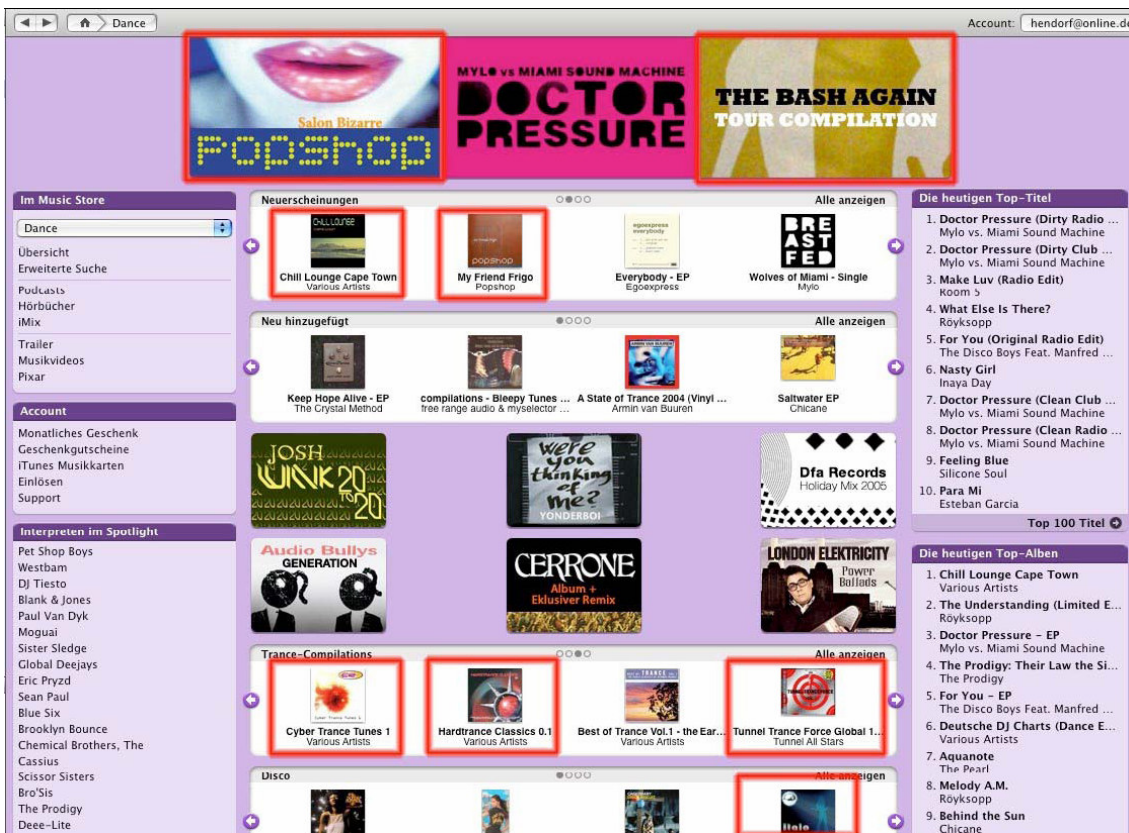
Dance

Account: hendorf@online.de

Salon Bizarre
popshop

MYLO vs MIAMI SOUND MACHINE
DOCTOR PRESSURE

THE BASH AGAIN
TOUR COMPILATION

Im Music Store

Dance

Übersicht
Erweiterte Suche
Podcasts
Hörbücher
iMix
Trailer
Musikvideos
Pixar

Account

Monatliches Geschenk
Geschenkgutscheine
iTunes Musikkarten
Einlösen
Support

Interpreten im Spotlight

Pet Shop Boys
Westbam
DJ Tiesto
Blank & Jones
Paul Van Dyk
Moguai
Sister Sledge
Global Deejays
Eric Pryzd
Sean Paul
Blue Six
Brooklyn Bounce
Chemical Brothers, The
Cassius
Scissor Sisters
Bro'Sis
The Prodigy
Deee-Lite

Neuerscheinungen
Alle anzeigen

Chill Lounge Cape Town
Various Artists
My Friend Frigo
Popshop
Everybody - EP
Egoexpress
Wolves of Miami - Single
Mylo

Neu hinzugefügt
Alle anzeigen

Keep Hope Alive - EP
The Crystal Method
compilations - Bleepy Tunes ...
free range audio & myselector ...
A State of Trance 2004 (Vinyl ...
Armin van Buuren
Saltwater EP
Chicane

JOSH WINK 20 TO 20
were you thinking of me?
YONDERBOI
Dfa Records
Holiday Mix 2005

Audio Bullys
GENERATION
CERRONE
Album + Eklusiver Remix
LONDON ELEKTRICITY
Power Ballads

Trance-Compilations
Alle anzeigen

Cyber Trance Tunes 1
Various Artists
Hardtrance Classics 0.1
Various Artists
Best of Trance Vol.1 - the Ear...
Various Artists
Tunnel Trance Force Global 1...
Tunnel All Stars

Disco
Alle anzeigen

Die heutigen Top-Titel

1. Doctor Pressure (Dirty Radio ...
Mylo vs. Miami Sound Machine
2. Doctor Pressure (Dirty Club ...
Mylo vs. Miami Sound Machine
3. Make Luv (Radio Edit)
Room 5
4. What Else Is There?
Röyksopp
5. For You (Original Radio Edit)
The Disco Boys Feat. Manfred ...
6. Nasty Girl
Inaya Day
7. Doctor Pressure (Clean Club ...
Mylo vs. Miami Sound Machine
8. Doctor Pressure (Clean Radio ...
Mylo vs. Miami Sound Machine
9. Feeling Blue
Silicone Soul
10. Para Mi
Esteban Garcia

Top 100 Titel

Die heutigen Top-Alben

1. Chill Lounge Cape Town
Various Artists
2. The Understanding (Limited E...
Röyksopp
3. Doctor Pressure - EP
Mylo vs. Miami Sound Machine
4. The Prodigy: Their Law the Si...
The Prodigy
5. For You - EP
The Disco Boys Feat. Manfred ...
6. Deutsche DJ Charts (Dance E...
Various Artists
7. Aquanote
The Pearl
8. Melody A.M.
Röyksopp
9. Behind the Sun
Chicane